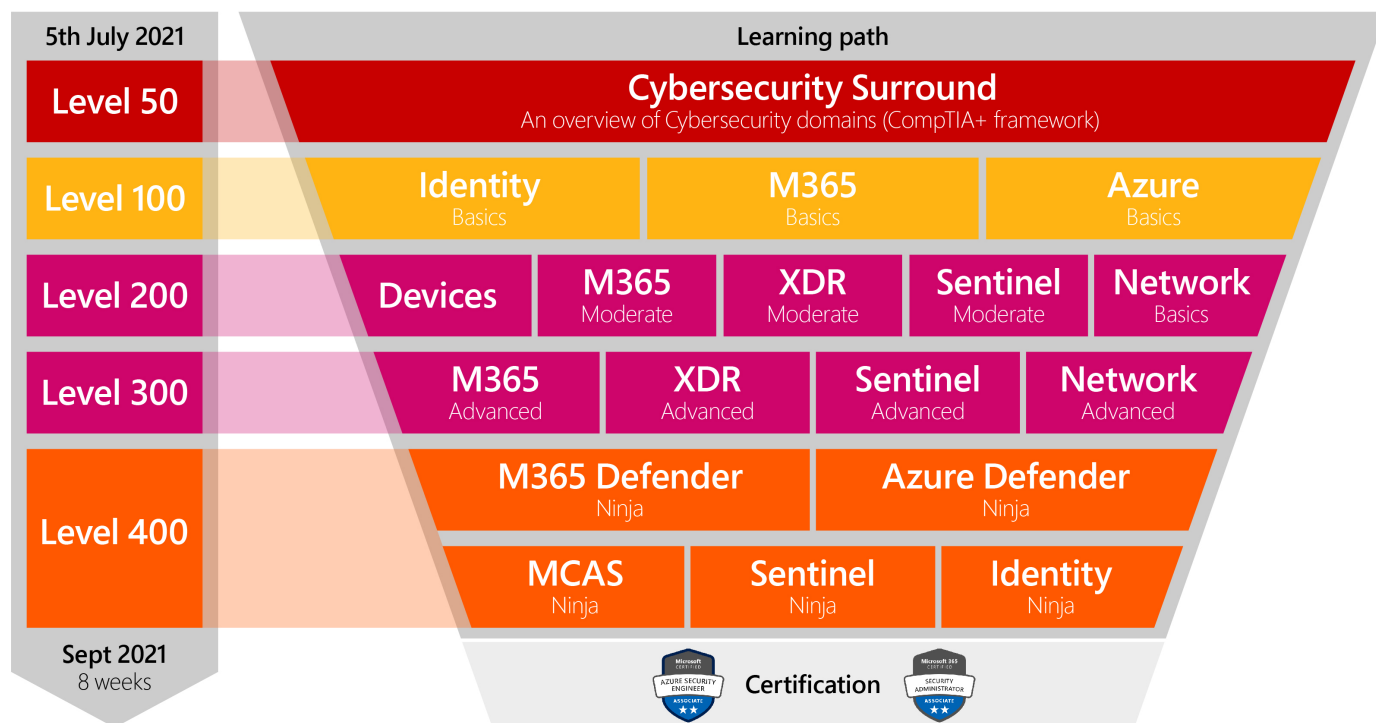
5th July 2021

Level 50

Level 100

Level 200

Level 300

Level 400

Sept 2021
8 weeks

Learning path

Cybersecurity Surround
An overview of Cybersecurity domains (CompTIA+ framework)

Identity
Basics

M365
Basics

Azure
Basics

Devices

M365
Moderate

XDR
Moderate

Sentinel
Moderate

Network
Basics

M365
Advanced

XDR
Advanced

Sentinel
Advanced

Network
Advanced

M365 Defender
Ninja

Azure Defender
Ninja

MCAS
Ninja

Sentinel
Ninja

Identity
Ninja

Microsoft CERTIFIED AZURE SECURITY ENGINEER ASSOCIATE

Certification

Microsoft 365 CERTIFIED SECURITY ADMINISTRATOR ASSOCIATE